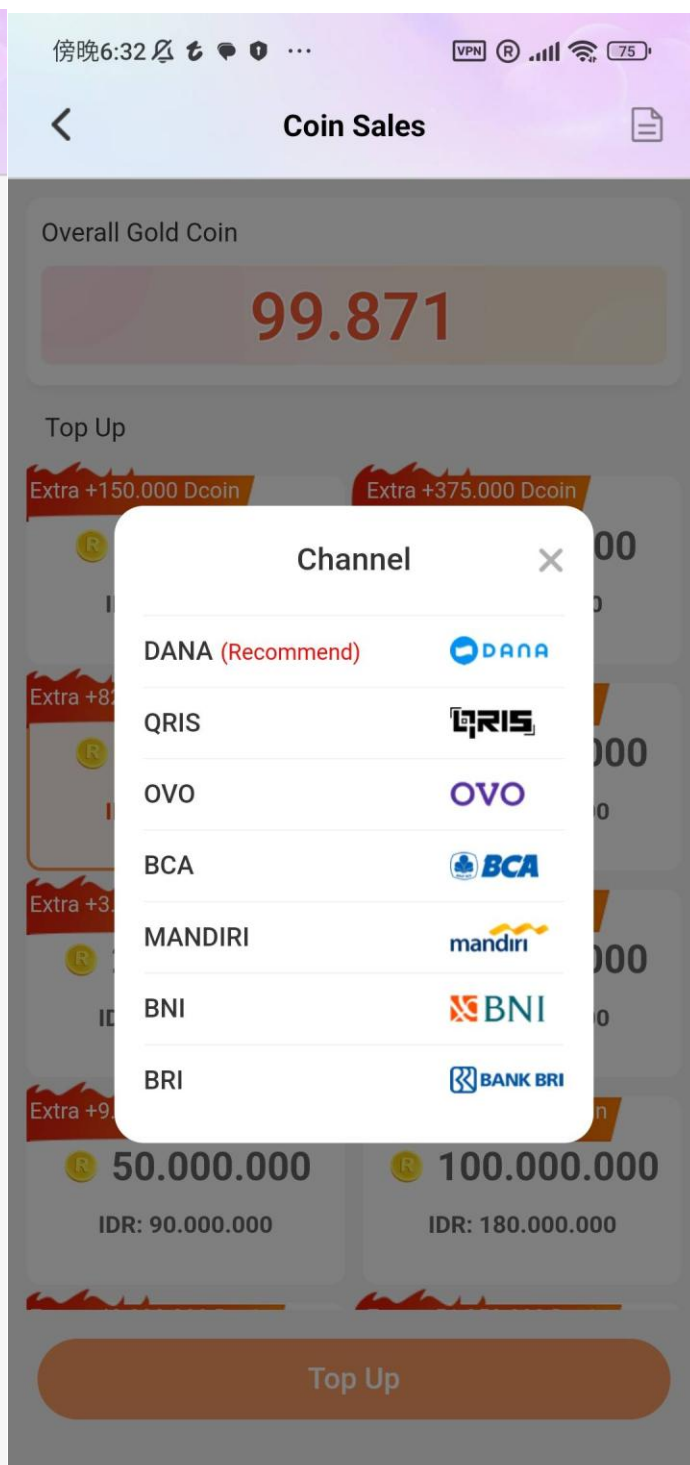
傍晚6:32 ··· VPN R 75

Coin Sales

Overall Gold Coin

99.871

Top Up

Extra +150.000 Dcoin

Extra +375.000 Dcoin

00

I

0

Extra +8

000

I

0

Extra +3

000

ID

0

Extra +9

n

50.000.000

IDR: 90.000.000

100.000.000

IDR: 180.000.000

Top Up

Channel

DANA (Recommend) DANA

QRIS QRIS

OVO OVO

BCA BCA

MANDIRI mandiri

BNI BNI

BRI BANK BRI